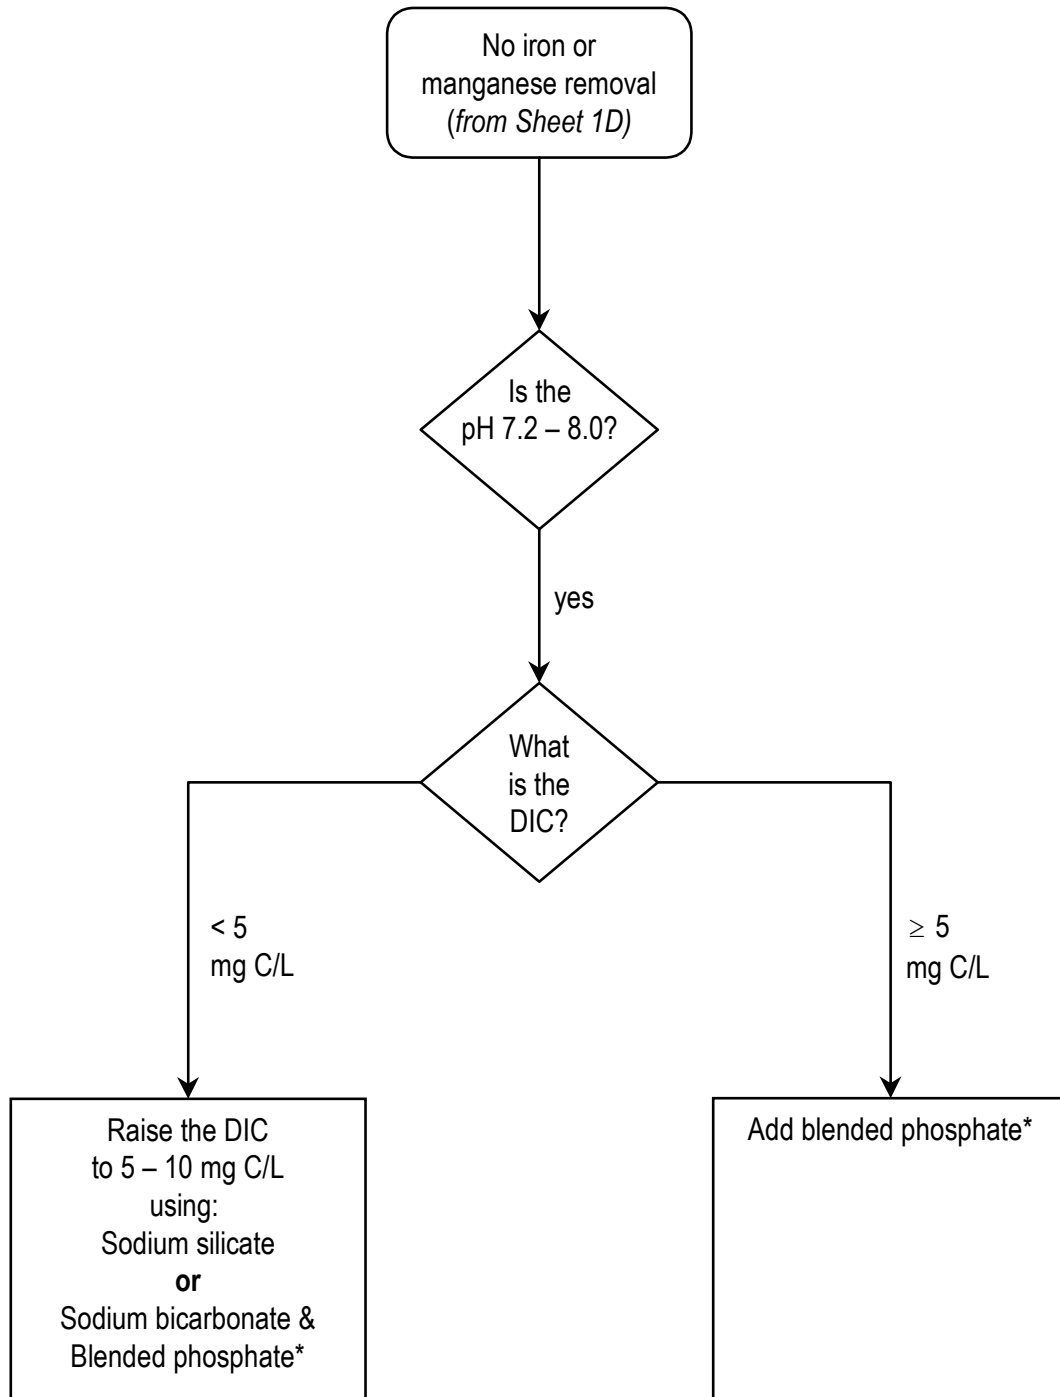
No iron or manganese removal (from Sheet 1D)

Is the pH 7.2 – 8.0?

yes

What is the DIC?

< 5 mg C/L

≥ 5 mg C/L

Raise the DIC to 5 – 10 mg C/L using:
Sodium silicate
or
Sodium bicarbonate & Blended phosphate*

Add blended phosphate*